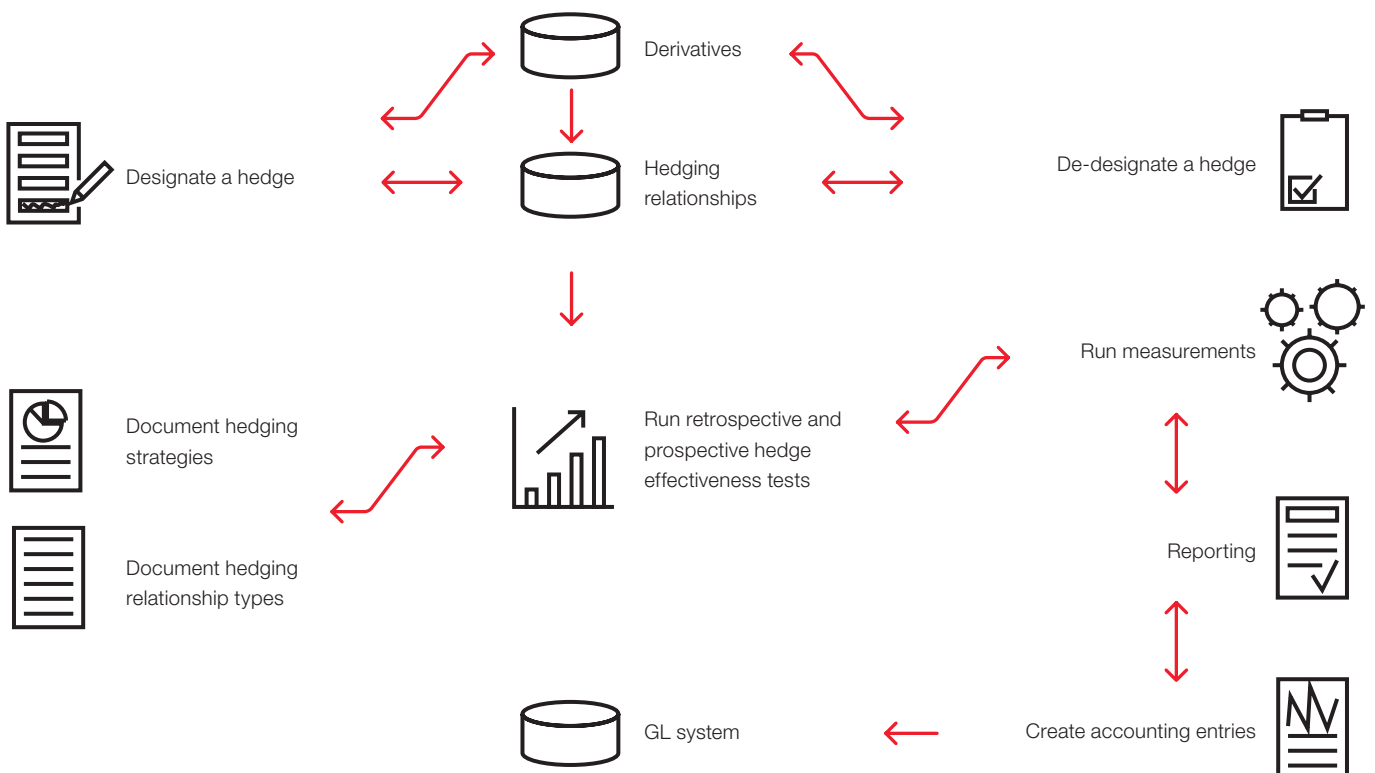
Derivatives

Designate a hedge

Hedging relationships

De-designate a hedge

Run measurements

Document hedging strategies

Run retrospective and prospective hedge effectiveness tests

Document hedging relationship types

Reporting

GL system

Create accounting entries